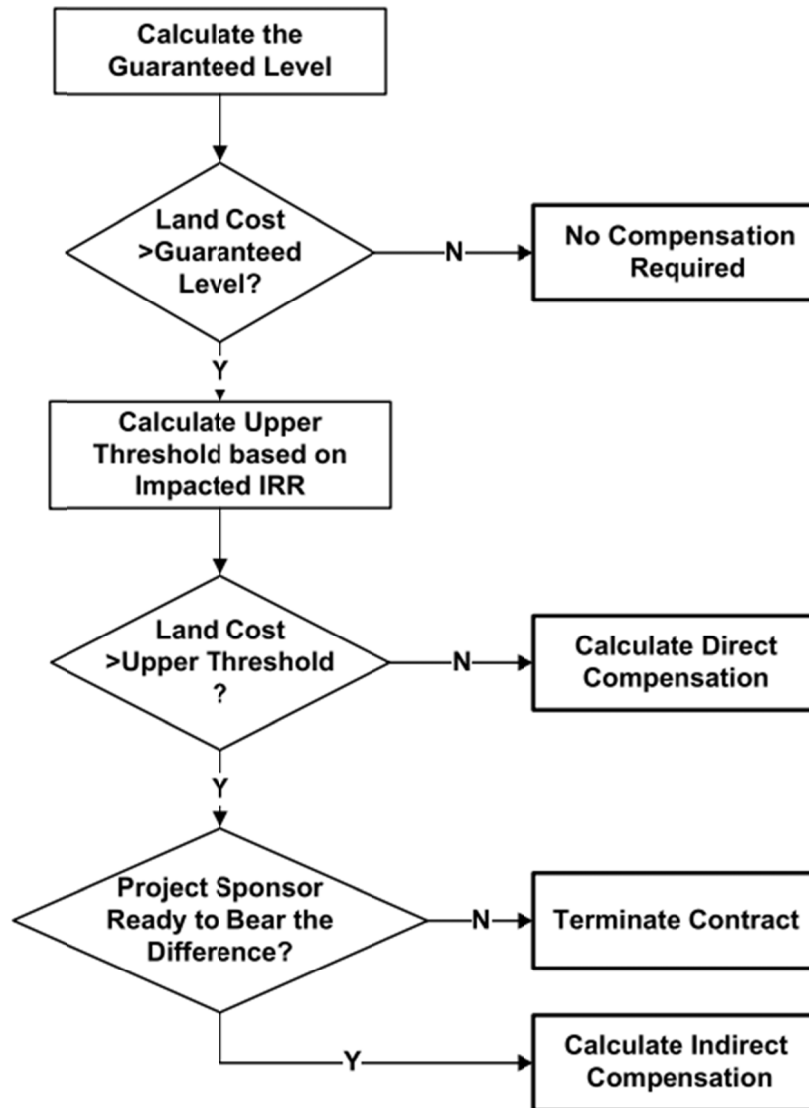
Calculate the Guaranteed Level

Land Cost >Guaranteed Level?

N

No Compensation Required

Y

Calculate Upper Threshold based on Impacted IRR

Land Cost >Upper Threshold ?

N

Calculate Direct Compensation

Y

Project Sponsor Ready to Bear the Difference?

N

Terminate Contract

Y

Calculate Indirect Compensation